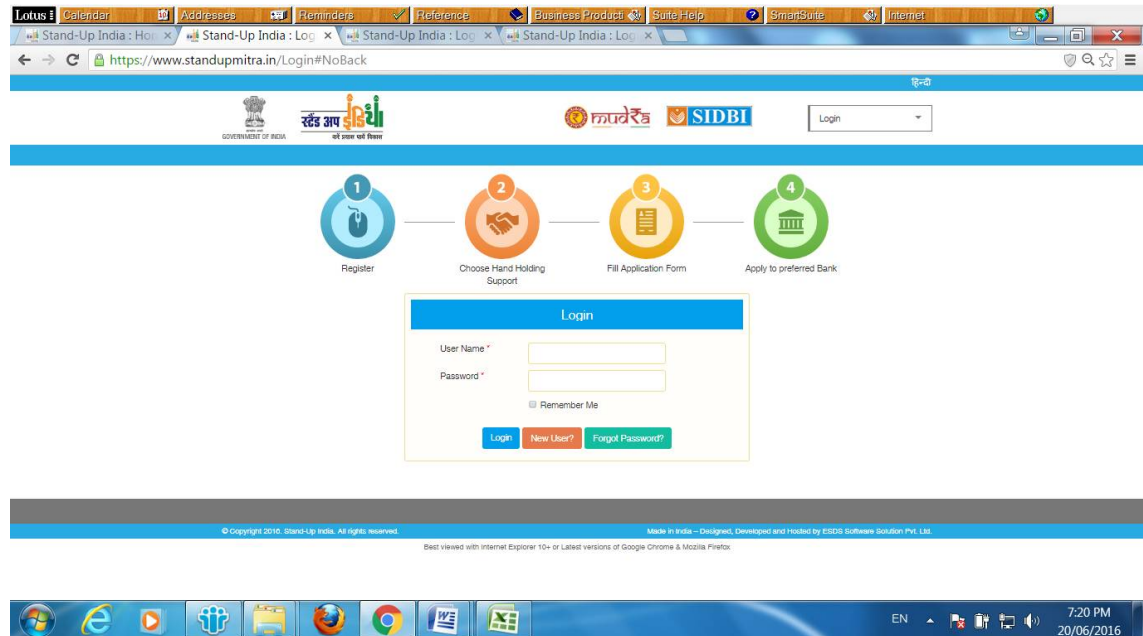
Lotus Calendar Addresses Reminders Reference Business Producti Suite Help SmartSuite Internet

Stand-Up India : Hon × Stand-Up India : Log × Stand-Up India : Log × Stand-Up India : Log ×

https://www.standupmitra.in/Login#NoBack

हिन्दी

GOVERNMENT OF INDIA

स्टैंड अप इंडिया

mudra SIDBI

Login

1 Register

2 Choose Hand Holding Support

3 Fill Application Form

4 Apply to preferred Bank

Login

User Name *

Password *

Remember Me

Login New User? Forgot Password?

© Copyright 2016. Stand-Up India. All rights reserved.

Made in India – Designed, Developed and Hosted by ESDS Software Solution Pvt. Ltd.

Best viewed with Internet Explorer 10+ or Latest versions of Google Chrome & Mozilla Firefox

EN 7:20 PM 20/06/2016